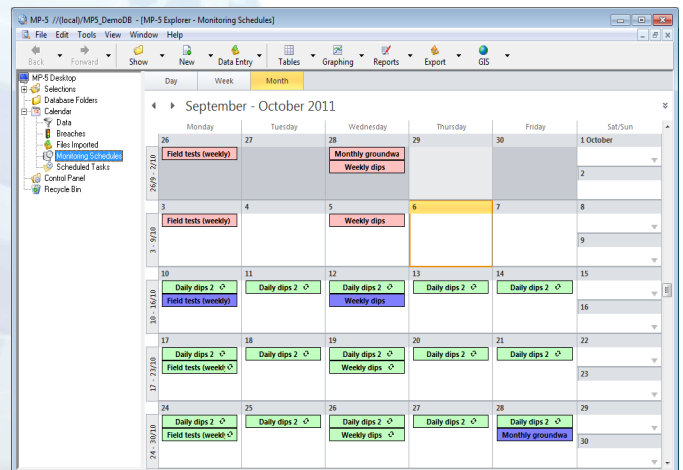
MP-5 //(local)/MP5_DemoDB - [MP-5 Explorer - Monitoring Schedules]

File Edit Tools View Window Help

Back Forward Show New Data Entry Tables Graphing Reports Export GIS

MP-5 Desktop
Selections
Database Folders
Calendar
Data
Breaches
Files Imported
Monitoring Schedules
Scheduled Tasks
Control Panel
Recycle Bin

Day Week Month

September - October 2011

| | Monday | Tuesday | Wednesday | Thursday | Friday | Sat/Sun |
|---|---|---|---|---|---|---|
| 26/9 - 2/10 | 26 Field tests (weekly) | 27 | 28 Monthly groundwa Weekly dips | 29 | 30 | 1 October 2 |
| 3 - 9/10 | 3 Field tests (weekly) | 4 | 5 Weekly dips | 6 | 7 | 8 9 |
| 10 - 16/10 | 10 Daily dips 2 Field tests (weekly) | 11 Daily dips 2 | 12 Daily dips 2 Weekly dips | 13 Daily dips 2 | 14 Daily dips 2 | 15 16 |
| 17 - 23/10 | 17 Daily dips 2 Field tests (weekl | 18 Daily dips 2 | 19 Daily dips 2 Weekly dips | 20 Daily dips 2 | 21 Daily dips 2 | 22 23 |
| 24 - 30/10 | 24 Daily dips 2 Field tests (weekl | 25 Daily dips 2 | 26 Daily dips 2 Weekly dips | 27 Daily dips 2 | 28 Daily dips 2 Monthly groundwa | 29 30 |